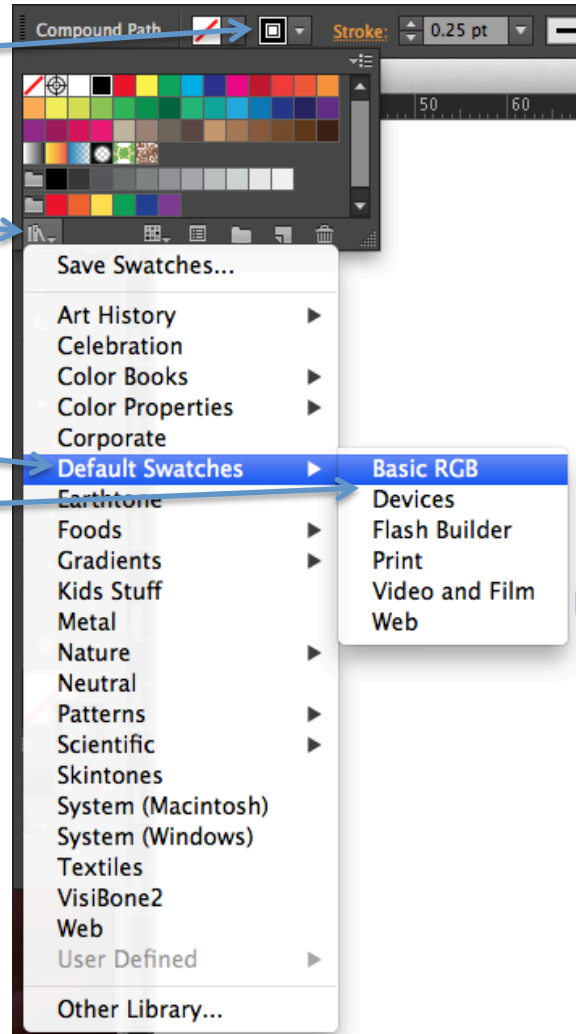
Compound Path

Stroke: 0.25 pt

50
60

Save Swatches...

Art History
Celebration
Color Books
Color Properties
Corporate
Default Swatches
Earthtone
Foods
Gradients
Kids Stuff
Metal
Nature
Neutral
Patterns
Scientific
Skintones
System (Macintosh)
System (Windows)
Textiles
VisiBone2
Web
User Defined

Other Library...

Basic RGB
Devices
Flash Builder
Print
Video and Film
Web